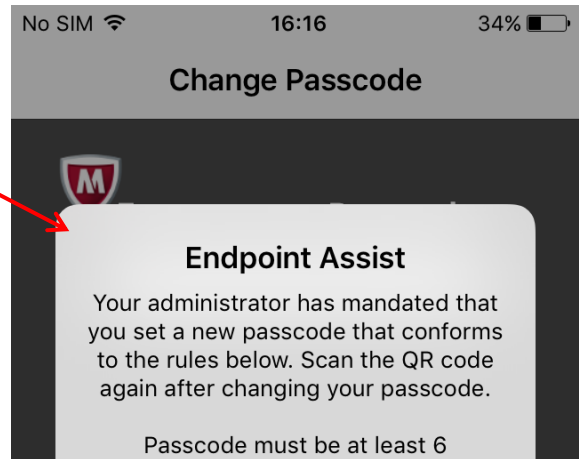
No SIM 16:16 34%

Change Passcode

M

Endpoint Assist

Your administrator has mandated that you set a new passcode that conforms to the rules below. Scan the QR code again after changing your passcode.

Passcode must be at least 6